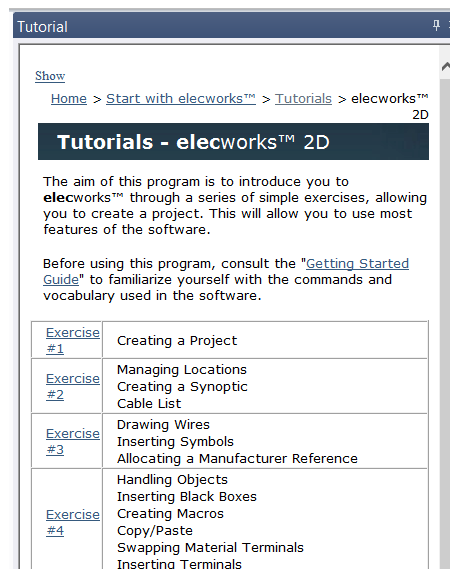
Tutorial

Show

Home > Start with elecworks™ > Tutorials > elecworks™ 2D

Tutorials - elecworks™ 2D

The aim of this program is to introduce you to elecworks™ through a series of simple exercises, allowing you to create a project. This will allow you to use most features of the software.

Before using this program, consult the "Getting Started Guide" to familiarize yourself with the commands and vocabulary used in the software.

| | |
|---|---|
| Exercise #1 | Creating a Project |
| Exercise #2 | Managing Locations<br>Creating a Synoptic<br>Cable List |
| Exercise #3 | Drawing Wires<br>Inserting Symbols<br>Allocating a Manufacturer Reference |
| Exercise #4 | Handling Objects<br>Inserting Black Boxes<br>Creating Macros<br>Copy/Paste<br>Swapping Material Terminals<br>Inserting Terminals |